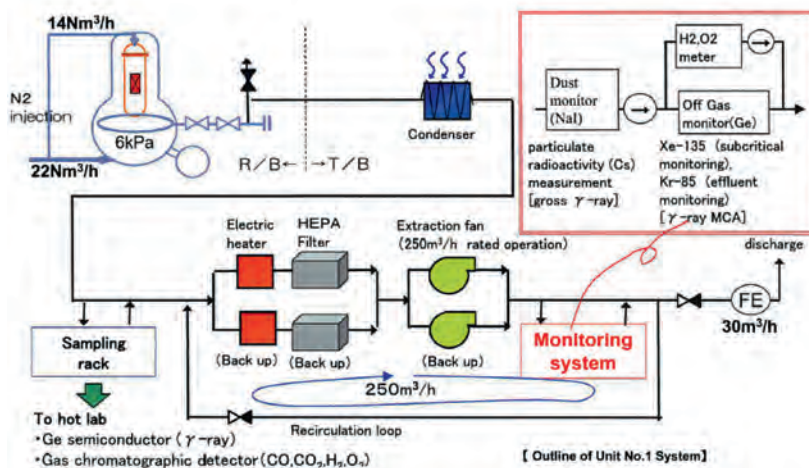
14Nm³/h

N2 injection

6kPa

22Nm³/h

R/B← →T/B

Condenser

Dust monitor (NaI)

H2,O2 meter

Off Gas monitor(Ge)

particulate radioactivity (Cs) measurement [gross $\gamma$-ray]

Xe-135 (subcritical monitoring), Kr-85 (effluent monitoring) [$\gamma$-ray MCA]

Electric heater

HEPA Filter

Extraction fan (250m³/h rated operation)

discharge

FE

30m³/h

Sampling rack

(Back up)

(Back up)

(Back up)

Monitoring system

250m³/h

To hot lab

・Ge semiconductor ($\gamma$-ray)

・Gas chromatographic detector($CO,CO_2,H_2,O_2$)

Recirculation loop

【 Outline of Unit No.1 System】